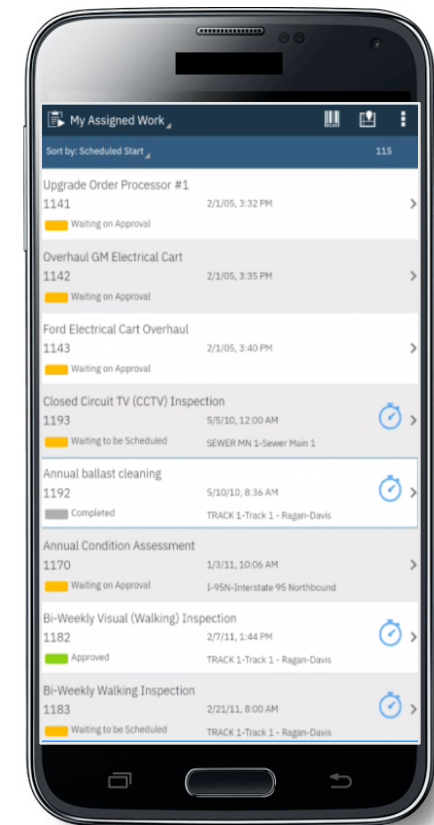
My Assigned Work

Sort by: Scheduled Start 115

Upgrade Order Processor #1
1141 2/1/05, 3:32 PM
Waiting on Approval

Overhaul GM Electrical Cart
1142 2/1/05, 3:35 PM
Waiting on Approval

Ford Electrical Cart Overhaul
1143 2/1/05, 3:40 PM
Waiting on Approval

Closed Circuit TV (CCTV) Inspection
1193 5/5/10, 12:00 AM
Waiting to be Scheduled SEWER MN 1-Sewer Main 1

Annual ballast cleaning
1192 5/10/10, 8:36 AM
Completed TRACK 1-Track 1 - Ragan-Davis

Annual Condition Assessment
1170 1/3/11, 10:06 AM
Waiting on Approval I-95N-Interstate 95 Northbound

Bi-Weekly Visual (Walking) Inspection
1182 2/7/11, 1:44 PM
Approved TRACK 1-Track 1 - Ragan-Davis

Bi-Weekly Walking Inspection
1183 2/21/11, 8:00 AM
Waiting to be Scheduled TRACK 1-Track 1 - Ragan-Davis